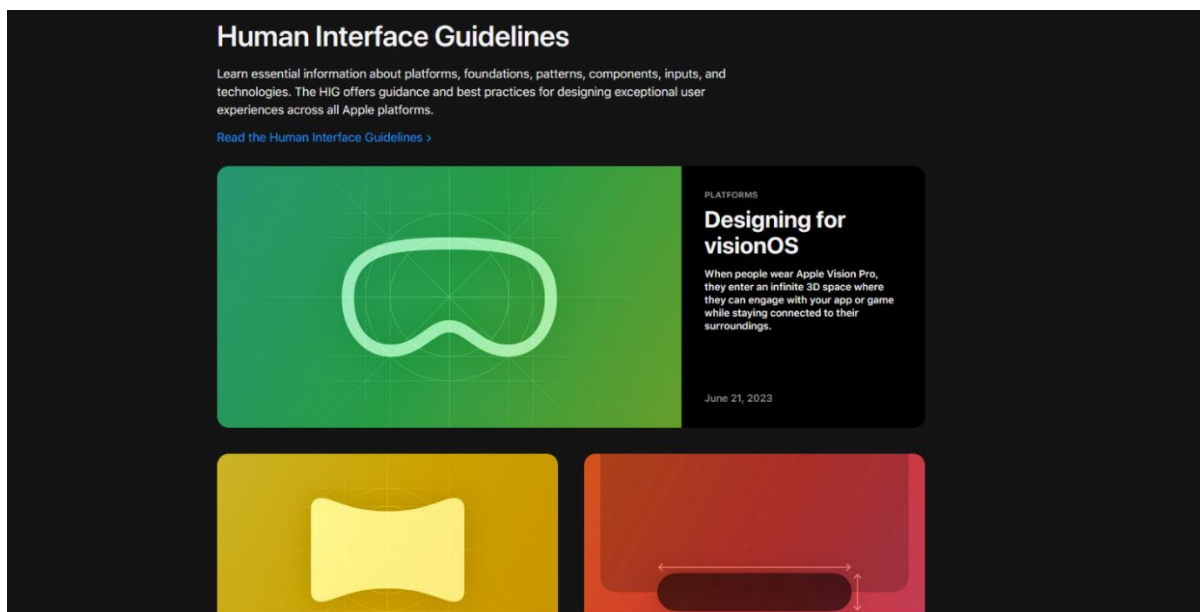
Human Interface Guidelines

Learn essential information about platforms, foundations, patterns, components, inputs, and technologies. The HIG offers guidance and best practices for designing exceptional user experiences across all Apple platforms.

Read the Human Interface Guidelines ›

PLATFORMS

Designing for visionOS

When people wear Apple Vision Pro, they enter an infinite 3D space where they can engage with your app or game while staying connected to their surroundings.

June 21, 2023